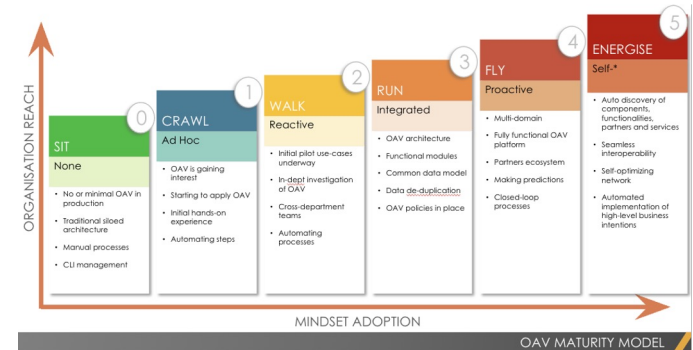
ORGANISATION REACH

0
SIT
None
• No or minimal OAV in production
• Traditional siloed architecture
• Manual processes
• CLI management

1
CRAWL
Ad Hoc
• OAV is gaining interest
• Starting to apply OAV
• Initial hands-on experience
• Automating steps

2
WALK
Reactive
• Initial pilot use-cases underway
• In-dept investigation of OAV
• Cross-department teams
• Automating processes

3
RUN
Integrated
• OAV architecture
• Functional modules
• Common data model
• Data de-duplication
• OAV policies in place

4
FLY
Proactive
• Multi-domain
• Fully functional OAV platform
• Partners ecosystem
• Making predictions
• Closed-loop processes

5
ENERGISE
Self-*
• Auto discovery of components, functionalities, partners and services
• Seamless interoperability
• Self-optimizing network
• Automated implementation of high-level business intentions

MINDSET ADOPTION

OAV MATURITY MODEL